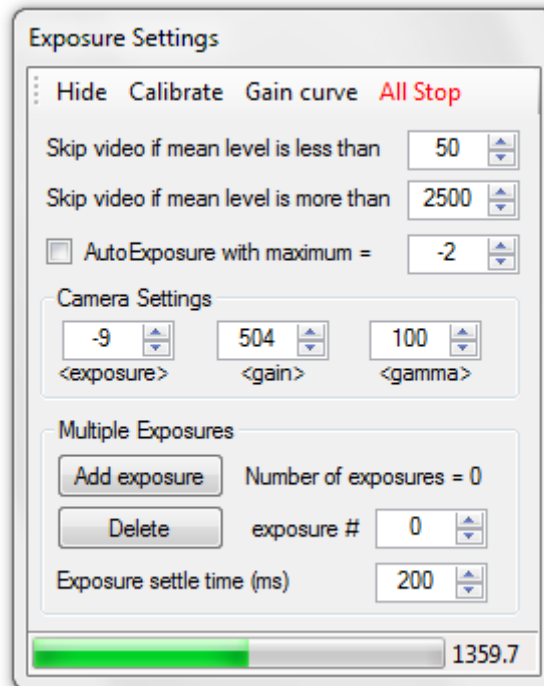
Exposure Settings

Hide Calibrate Gain curve All Stop

Skip video if mean level is less than 50

Skip video if mean level is more than 2500

AutoExposure with maximum = -2

Camera Settings

-9 504 100
<exposure> <gain> <gamma>

Multiple Exposures

Add exposure Number of exposures = 0

Delete exposure # 0

Exposure settle time (ms) 200

1359.7